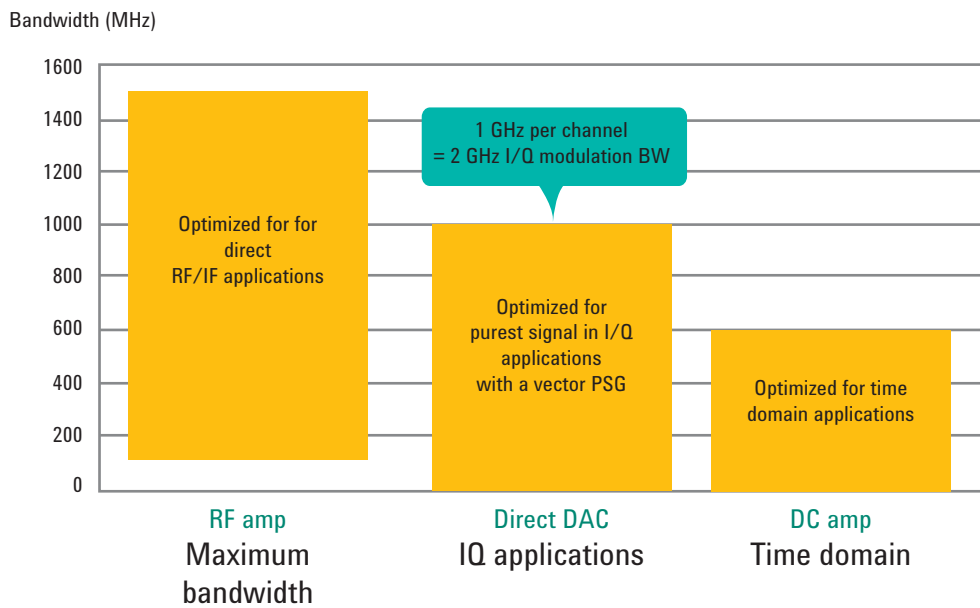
Bandwidth (MHz)

1600
1400
1200
1000
800
600
400
200
0

Optimized for for direct RF/IF applications

1 GHz per channel = 2 GHz I/Q modulation BW

Optimized for purest signal in I/Q applications with a vector PSG

Optimized for time domain applications

RF amp
Maximum bandwidth

Direct DAC
IQ applications

DC amp
Time domain